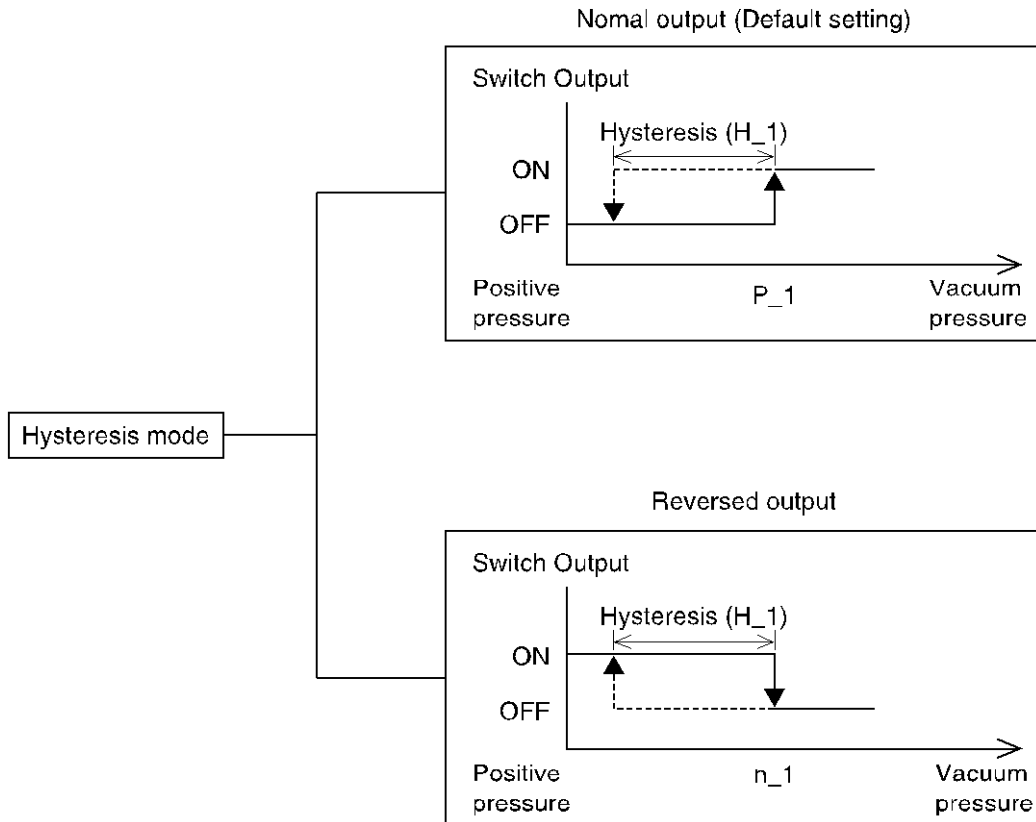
Nomal output (Default setting)

Switch Output

Hysteresis (H_1)

ON

OFF

Positive pressure

P_1

Vacuum pressure

Hysteresis mode

Reversed output

Switch Output

Hysteresis (H_1)

ON

OFF

Positive pressure

n_1

Vacuum pressure